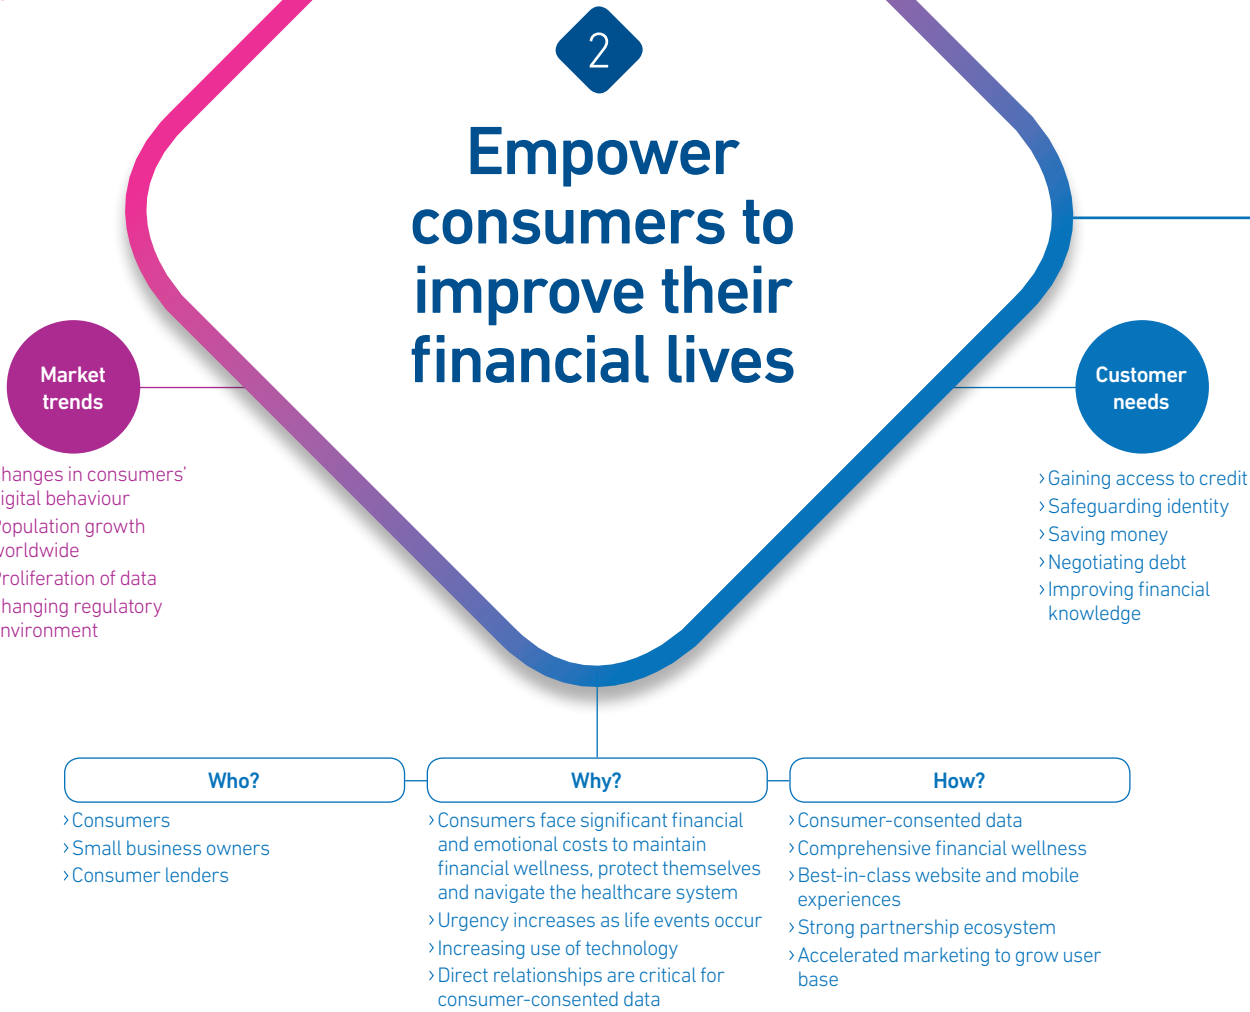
2

Empower consumers to improve their financial lives

Market trends

hanges in consumers' igital behaviour
opulation growth vorldwide
roliferation of data
hanging regulatory nvironment

Customer needs

› Gaining access to credit
› Safeguarding identity
› Saving money
› Negotiating debt
› Improving financial knowledge

Who?

› Consumers
› Small business owners
› Consumer lenders

Why?

› Consumers face significant financial and emotional costs to maintain financial wellness, protect themselves and navigate the healthcare system
› Urgency increases as life events occur
› Increasing use of technology
› Direct relationships are critical for consumer-consented data

How?

› Consumer-consented data
› Comprehensive financial wellness
› Best-in-class website and mobile experiences
› Strong partnership ecosystem
› Accelerated marketing to grow user base